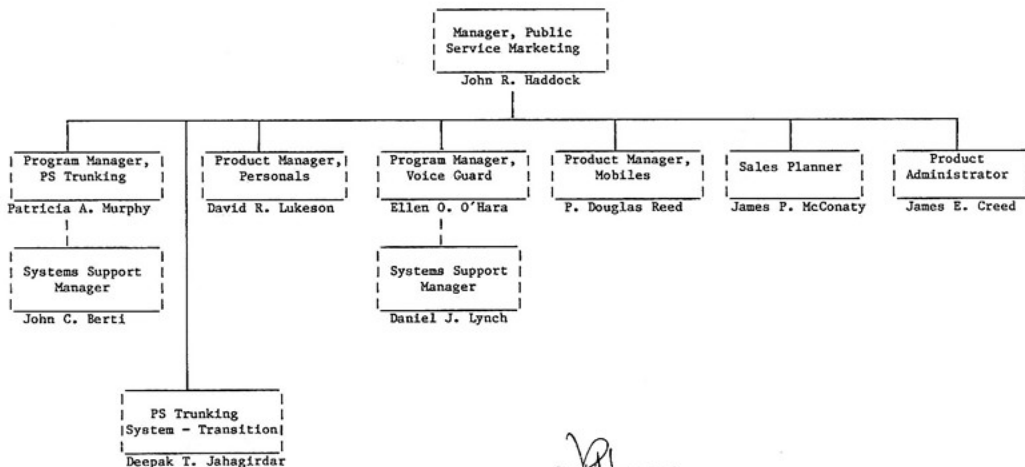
Manager, Public Service Marketing
John R. Haddock

Program Manager, PS Trunking
Patricia A. Murphy

Systems Support Manager
John C. Berti

Product Manager, Personals
David R. Lukeson

Program Manager, Voice Guard
Ellen O. O'Hara

Systems Support Manager
Daniel J. Lynch

Product Manager, Mobiles
P. Douglas Reed

Sales Planner
James P. McConaty

Product Administrator
James E. Creed

PS Trunking System - Transition
Deepak T. Jahagirdar

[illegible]